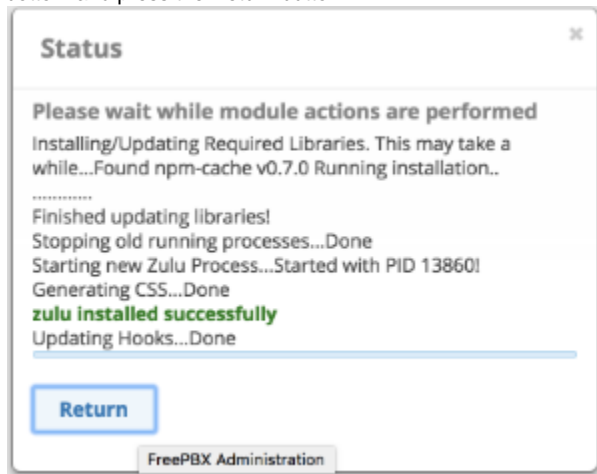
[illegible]

Status

×

Please wait while module actions are performed

Installing/Updating Required Libraries. This may take a while...Found npm-cache v0.7.0 Running installation..

.............

Finished updating libraries!
Stopping old running processes...Done
Starting new Zulu Process...Started with PID 13860!
Generating CSS...Done
zulu installed successfully
Updating Hooks...Done

Return

FreePBX Administration